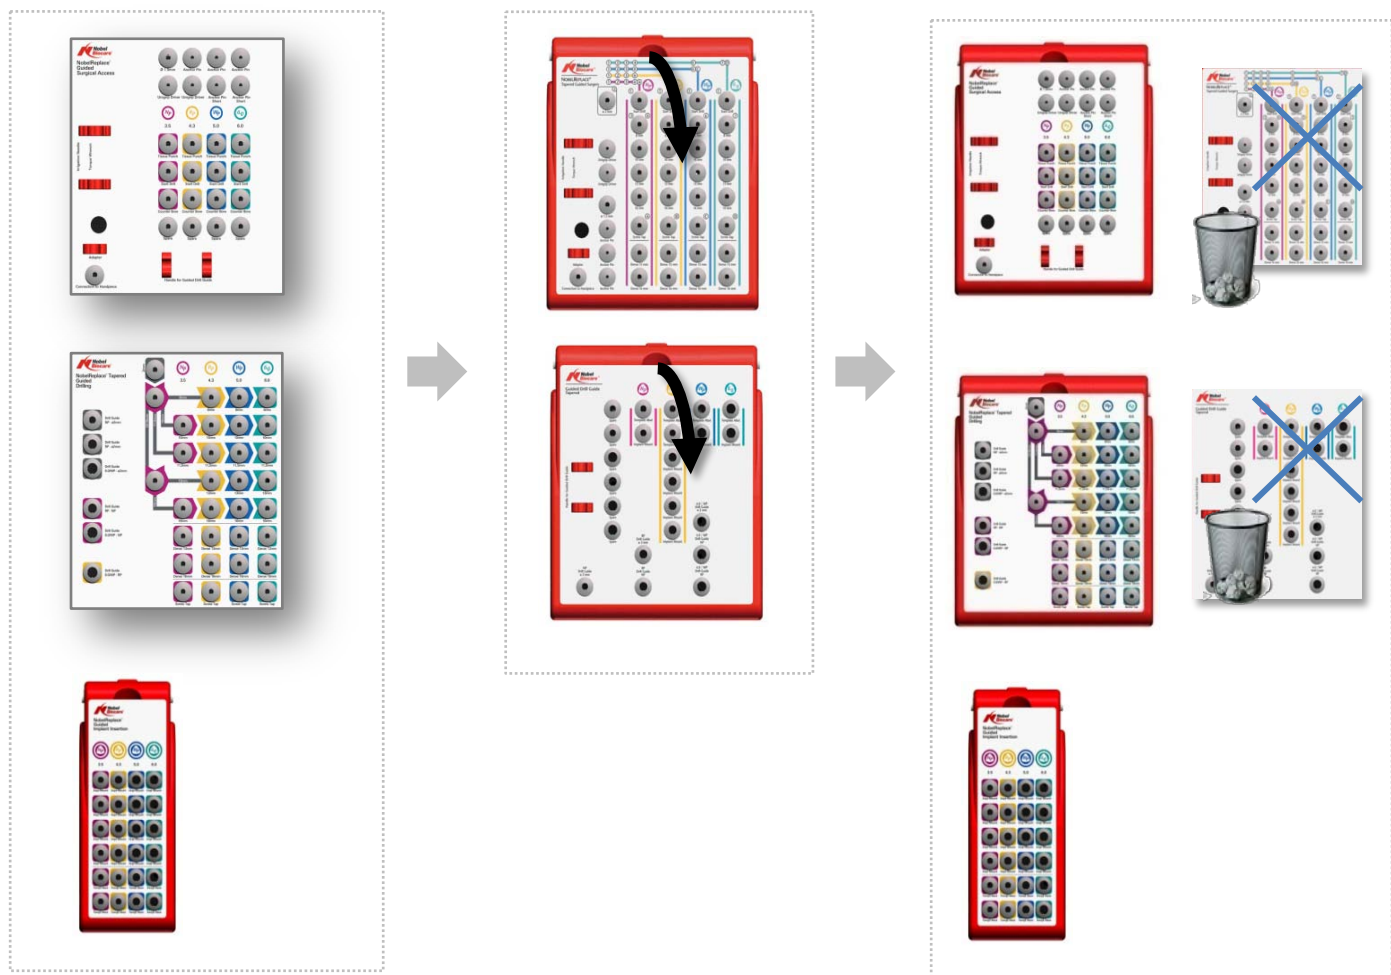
Nobel Biocare
NobelReplace Guided Surgical Access

Nobel Biocare
NobelReplace Tapered Guided Drilling

Nobel Biocare
NobelReplace Guided Implant Insertion
3.5 4.3 5.0 6.0

Nobel Biocare
NobelReplace Tapered Guided Surgery

Nobel Biocare
Guided Drill Guide Tapered

Nobel Biocare
NobelReplace Guided Surgical Access

Nobel Biocare
NobelReplace Tapered Guided Drilling

Nobel Biocare
NobelReplace Guided Implant Insertion
3.5 4.3 5.0 6.0